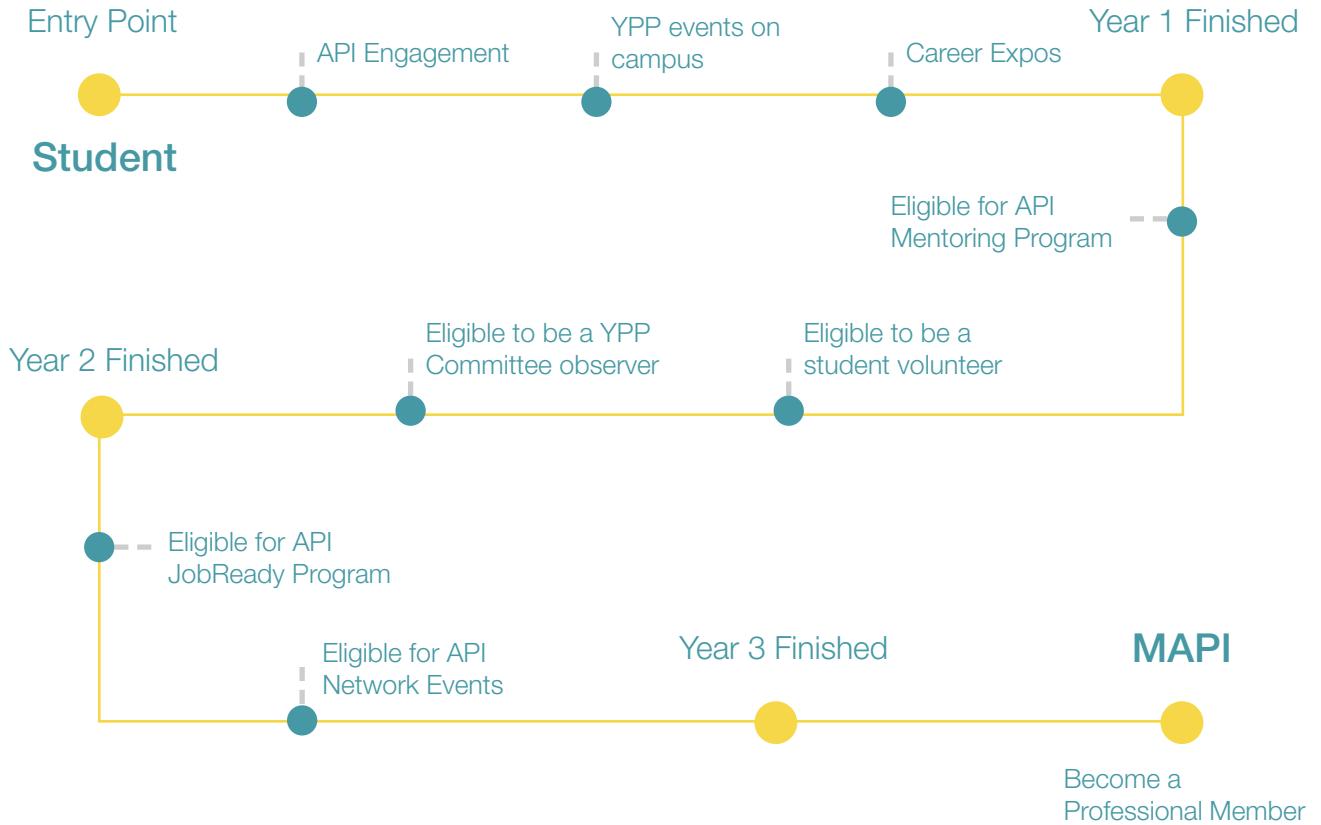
Entry Point

API Engagement

YPP events on campus

Career Expos

Year 1 Finished

Student

Eligible for API Mentoring Program

Year 2 Finished

Eligible to be a YPP Committee observer

Eligible to be a student volunteer

Eligible for API JobReady Program

Eligible for API Network Events

Year 3 Finished

MAPI

Become a Professional Member